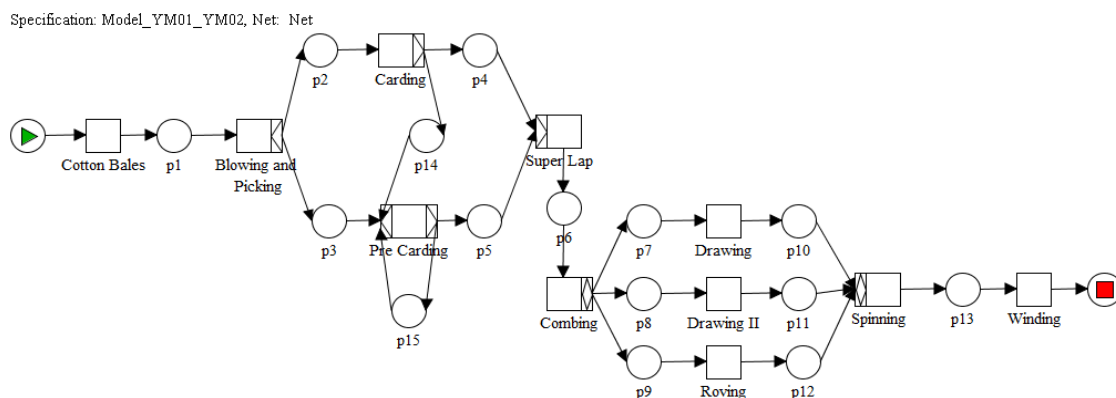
Specification: Model_YM01_YM02, Net: Net

p2

Carding

p4

Cotton Bales

p1

Blowing and Picking

p14

Super Lap

p3

Pre Carding

p5

p6

p15

p7

Drawing

p10

Combing

p8

Drawing II

p11

Spinning

p13

Winding

p9

Roving

p12